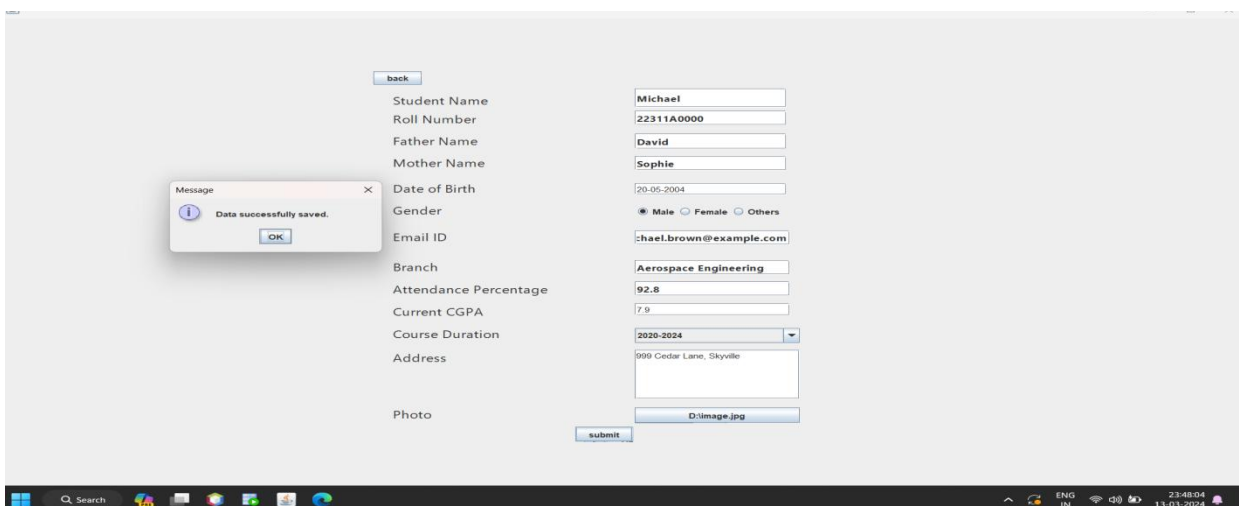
back

Student Name Michael

Roll Number 22311A0000

Father Name David

Mother Name Sophie

Message ×

Data successfully saved.

OK

Date of Birth 20-05-2004

Gender Male Female Others

Email ID :hael.brown@example.com

Branch Aerospace Engineering

Attendance Percentage 92.8

Current CGPA 7.9

Course Duration 2020-2024

Address 999 Cedar Lane, Skyville

Photo D:\image.jpg

submit

Search

ENG IN 23:48:04 13-03-2024